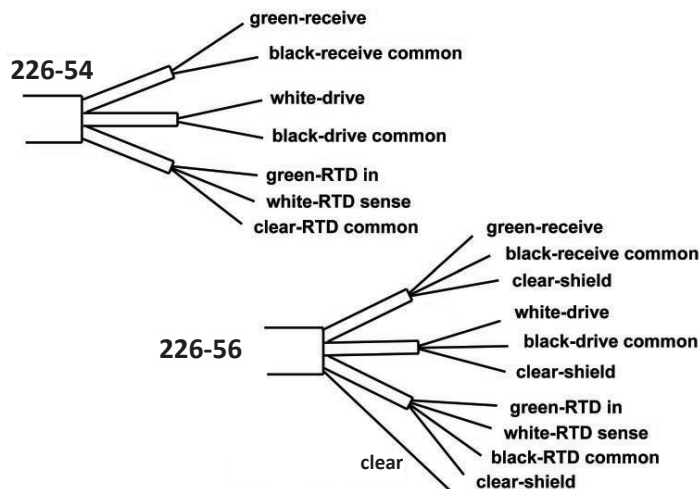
226-54

green-receive
black-receive common
white-drive
black-drive common
green-RTD in
white-RTD sense
clear-RTD common

226-56

green-receive
black-receive common
clear-shield
white-drive
black-drive common
clear-shield
green-RTD in
white-RTD sense
black-RTD common
clear
clear-shield